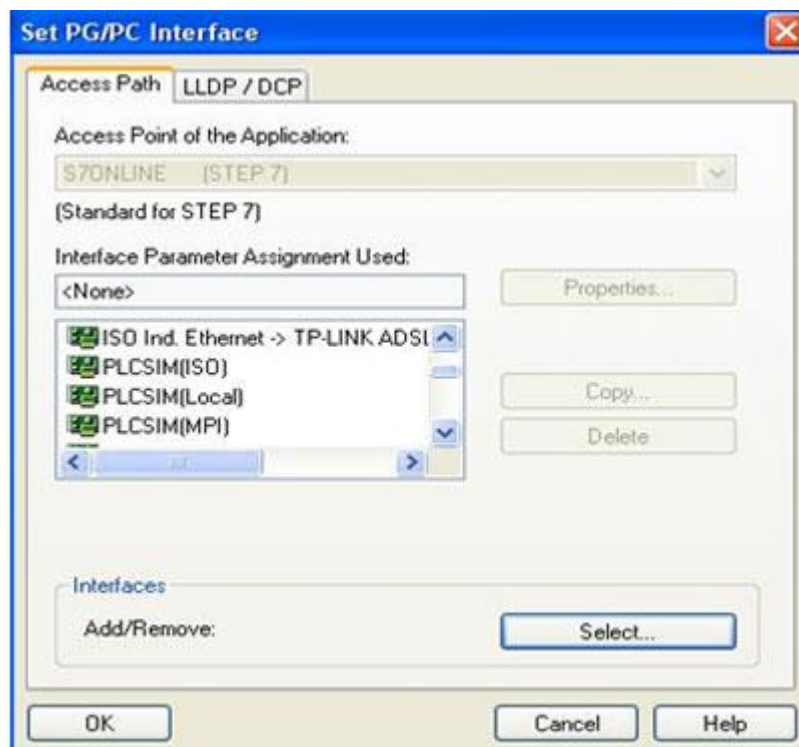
Set PG/PC Interface

Access Path | LLDP / DCP

Access Point of the Application:

S7ONLINE (STEP 7)

(Standard for STEP 7)

Interface Parameter Assignment Used:

<None>

Properties...

ISO Ind. Ethernet -> TP-LINK ADSL
PLCSIM(ISO)
PLCSIM(Local)
PLCSIM(MPI)

Copy...

Delete

Interfaces

Add/Remove:

Select...

OK

Cancel

Help